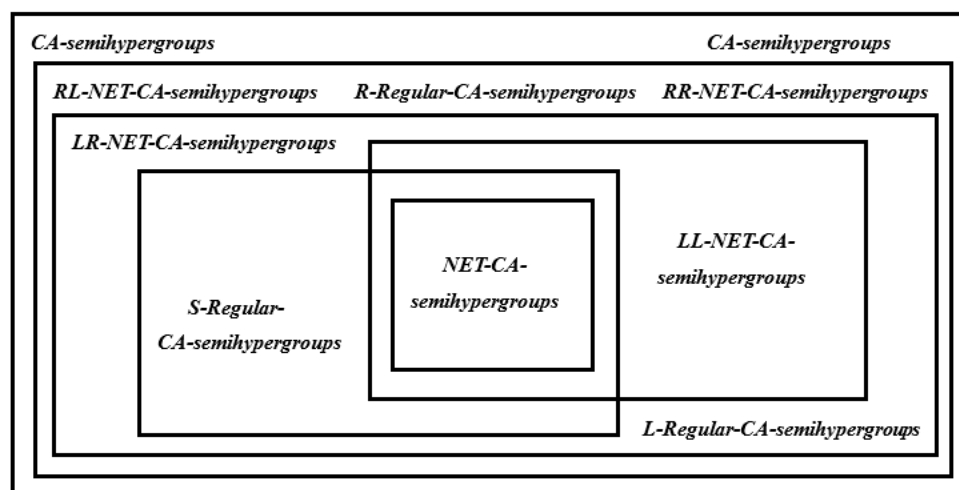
CA-semihypergroups

CA-semihypergroups

RL-NET-CA-semihypergroups

R-Regular-CA-semihypergroups

RR-NET-CA-semihypergroups

LR-NET-CA-semihypergroups

NET-CA-semihypergroups

LL-NET-CA-semihypergroups

S-Regular-CA-semihypergroups

L-Regular-CA-semihypergroups